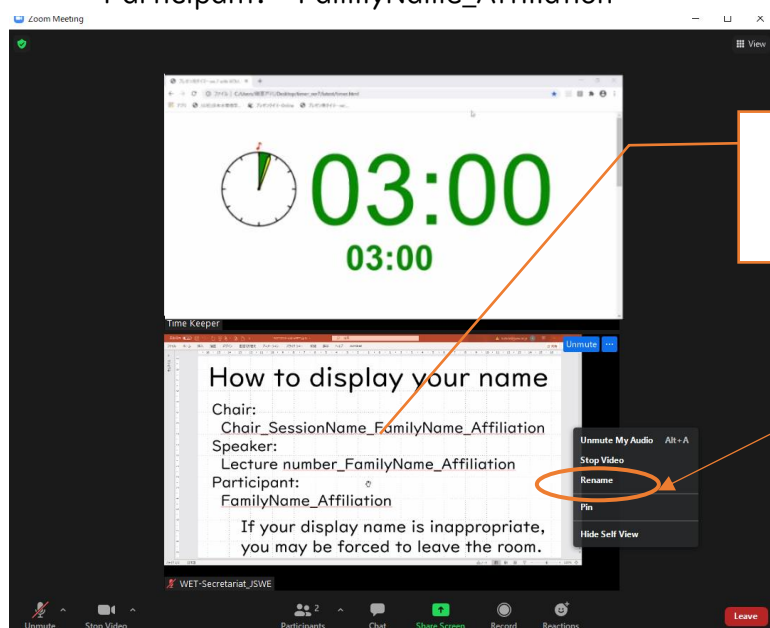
Participant: FamilyName_Affiliation

Zoom Meeting

View

03:00

03:00

Time Keeper

Unmute

How to display your name

Chair:
Chair_SessionName_FamilyName_Affiliation
Speaker:
Lecture number_FamilyName_Affiliation
Participant:
FamilyName_Affiliation

If your display name is inappropriate, you may be forced to leave the room.

Unmute My Audio Alt+A
Stop Video
Rename
Pin
Hide Self View

WET-Secretariat_JSWE

Unmute
Stop Video
Participants 2
Chat
Share Screen
Record
Reactions
Leave